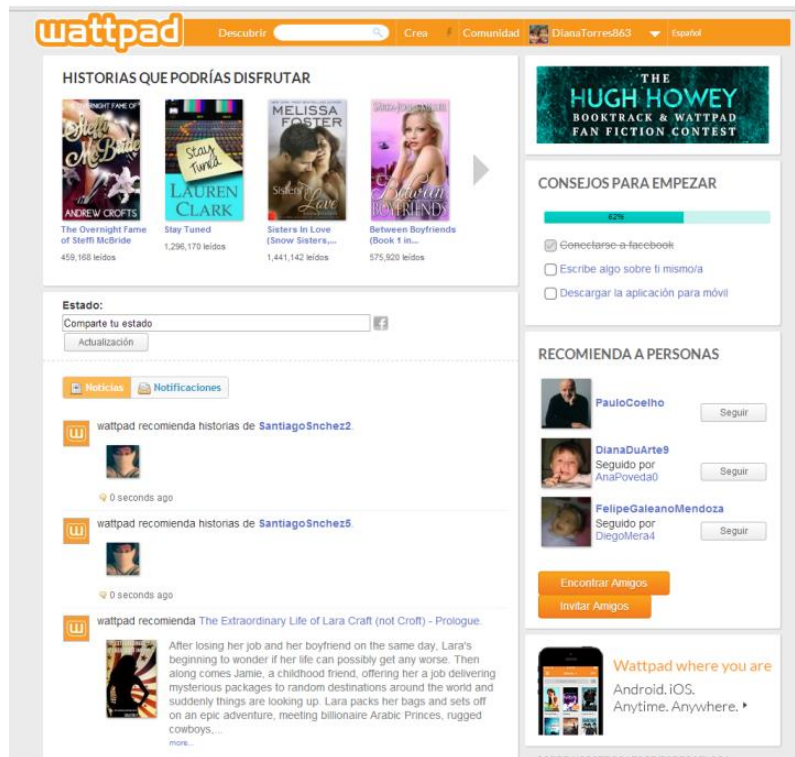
wattpad Descubrir Crea Comunidad DianaTorres863 Español

HISTORIAS QUE PODRÍAS DISFRUTAR

The Overnight Fame of Steffi McBride
459,168 leídos

Stay Tuned
1,296,170 leídos

Sisters In Love (Snow Sisters,...
1,441,142 leídos

Between Boyfriends (Book 1 in...
575,920 leídos

Estado:
Comparte tu estado
Actualización

Noticias Notificaciones

wattpad recomienda historias de SantiagoSnchez2.
0 seconds ago

wattpad recomienda historias de SantiagoSnchez5.
0 seconds ago

wattpad recomienda The Extraordinary Life of Lara Craft (not Croft) - Prologue.

After losing her job and her boyfriend on the same day, Lara's beginning to wonder if her life can possibly get any worse. Then along comes Jamie, a childhood friend, offering her a job delivering mysterious packages to random destinations around the world and suddenly things are looking up. Lara packs her bags and sets off on an epic adventure, meeting billionaire Arabic Princes, rugged cowboys,...
more...

THE HUGH HOWEY BOOKTRACK & WATTPAD FAN FICTION CONTEST

CONSEJOS PARA EMPEZAR
62%
~~Conectarse a facebook~~
Escribe algo sobre ti mismo/a
Descargar la aplicación para móvil

RECOMIENDA A PERSONAS
PauloCoelho Seguir
DianaDuArte9 Seguido por AnaPoveda0 Seguir
FelipeGaleanoMendoza Seguido por DiegoMera4 Seguir

Encontrar Amigos
Invitar Amigos

Wattpad where you are
Android. iOS.
Anytime. Anywhere.